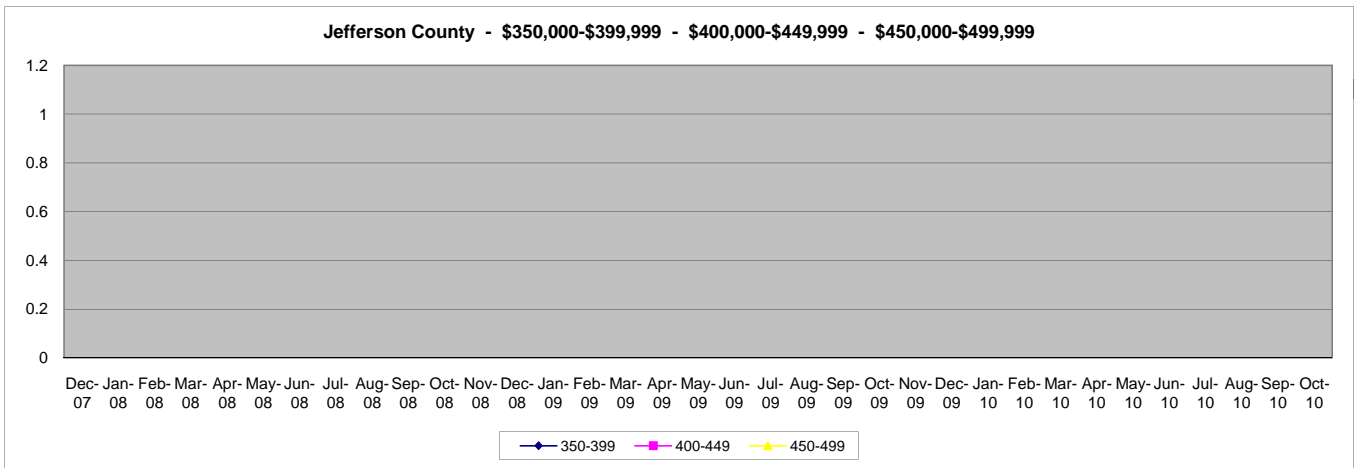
Jefferson County - \$350,000-\$399,999 - \$400,000-\$449,999 - \$450,000-\$499,999

1.2
1
0.8
0.6
0.4
0.2
0

Dec-07 Jan-08 Feb-08 Mar-08 Apr-08 May-08 Jun-08 Jul-08 Aug-08 Sep-08 Oct-08 Nov-08 Dec-08 Jan-09 Feb-09 Mar-09 Apr-09 May-09 Jun-09 Jul-09 Aug-09 Sep-09 Oct-09 Nov-09 Dec-09 Jan-10 Feb-10 Mar-10 Apr-10 May-10 Jun-10 Jul-10 Aug-10 Sep-10 Oct-10

350-399 400-449 450-499